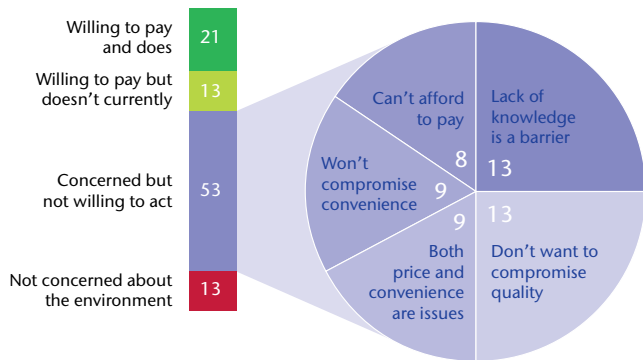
Willing to pay and does 21

Willing to pay but doesn't currently 13

Concerned but not willing to act 53

Not concerned about the environment 13

Can't afford to pay 8

Lack of knowledge is a barrier 13

Won't compromise convenience 9

Both price and convenience are issues 9

Don't want to compromise quality 13